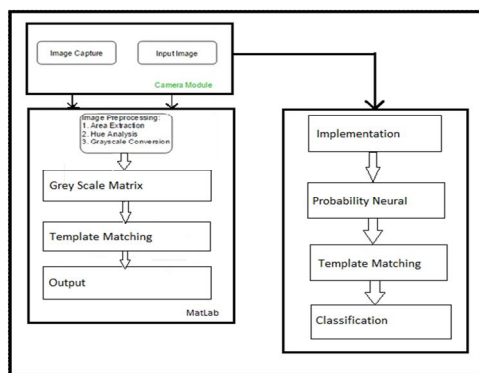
Image Capture

Input Image

Camera Module

Image Preprocessing:
1. Area Extraction
2. Hue Analysis
3. Grayscale Conversion

Grey Scale Matrix

Template Matching

Output

MatLab

Implementation

Probability Neural

Template Matching

Classification